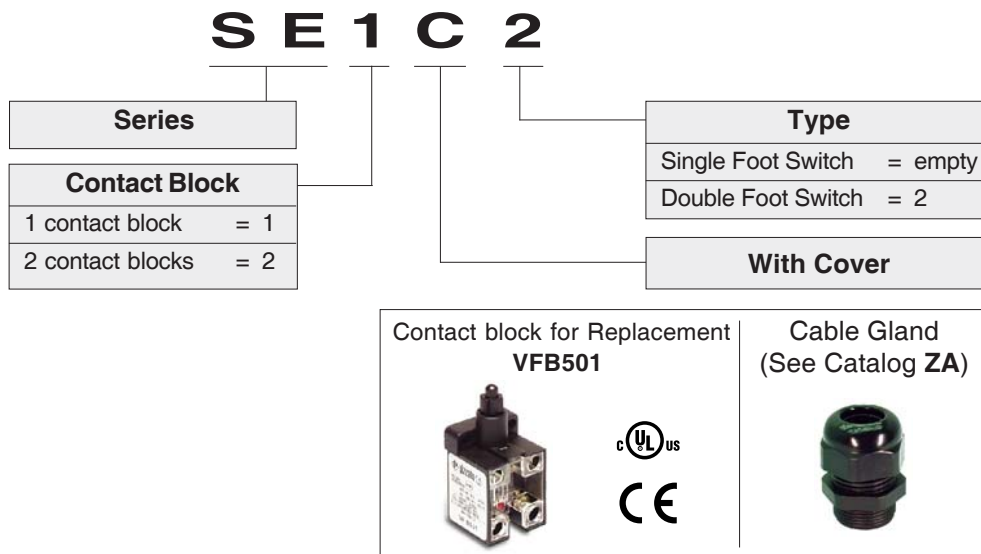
S E 1 C 2

Series

Contact Block
1 contact block = 1
2 contact blocks = 2

Type
Single Foot Switch = empty
Double Foot Switch = 2

With Cover

Contact block for Replacement
VFB501

c UL us

CE

Cable Gland
(See Catalog ZA)